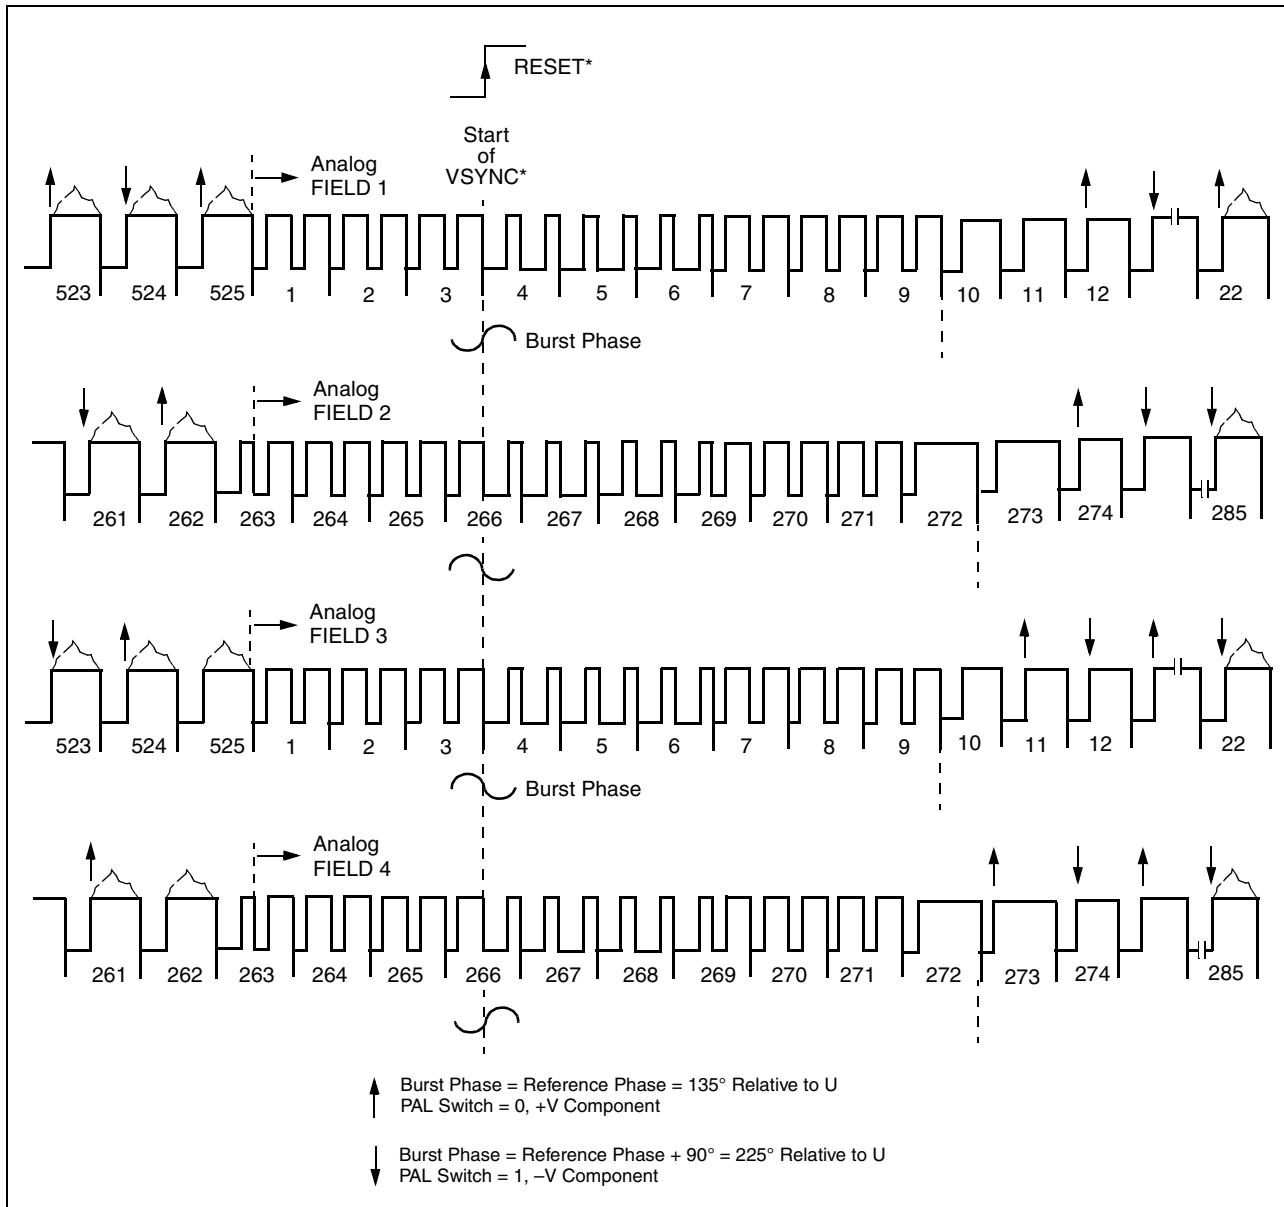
RESET*

Start of VSYNC*

Analog FIELD 1

523 524 525 1 2 3 4 5 6 7 8 9 10 11 12 22

Burst Phase

Analog FIELD 2

261 262 263 264 265 266 267 268 269 270 271 272 273 274 285

Analog FIELD 3

523 524 525 1 2 3 4 5 6 7 8 9 10 11 12 22

Burst Phase

Analog FIELD 4

261 262 263 264 265 266 267 268 269 270 271 272 273 274 285

Burst Phase = Reference Phase = 135° Relative to U
PAL Switch = 0, +V Component

Burst Phase = Reference Phase + 90° = 225° Relative to U
PAL Switch = 1, –V Component